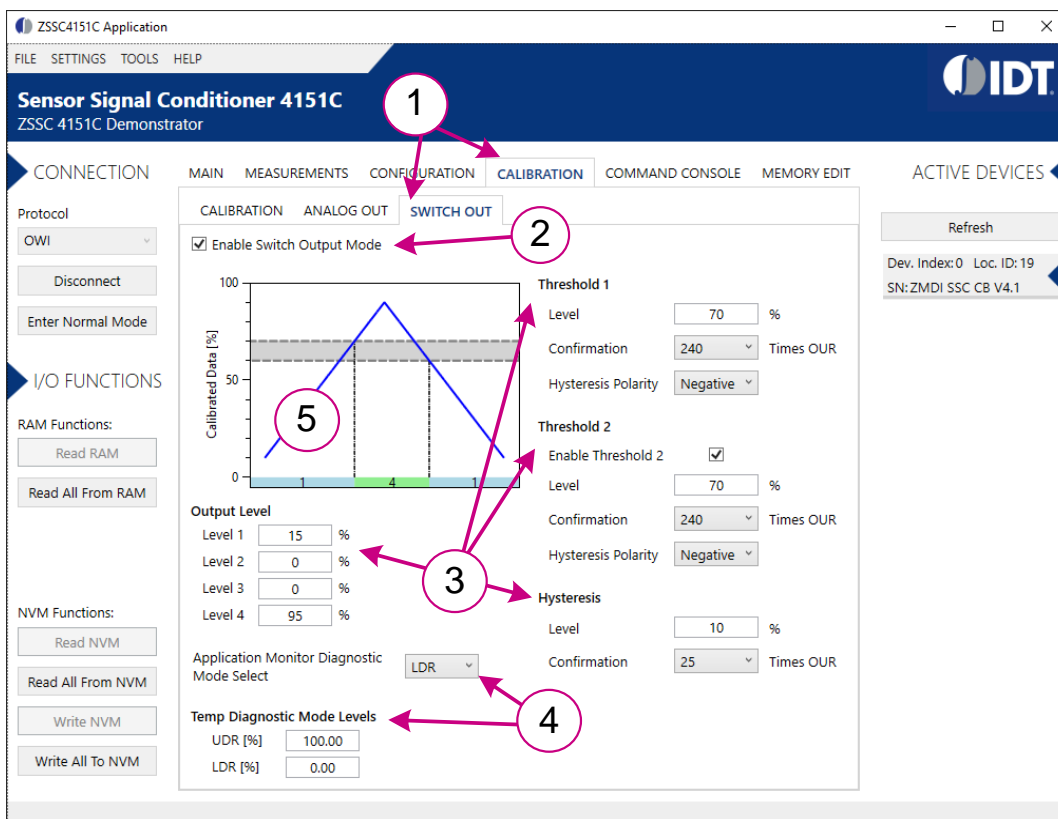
ZSSC4151C Application

FILE SETTINGS TOOLS HELP

IDT

Sensor Signal Conditioner 4151C
ZSSC 4151C Demonstrator

1

CONNECTION

MAIN MEASUREMENTS CONFIGURATION CALIBRATION COMMAND CONSOLE MEMORY EDIT

ACTIVE DEVICES

CALIBRATION ANALOG OUT SWITCH OUT

Protocol
OWI

Disconnect

Enter Normal Mode

Enable Switch Output Mode

2

Refresh

Dev. Index: 0 Loc. ID: 19
SN: ZMDI SSC CB V4.1

100
50
0
Calibrated Data [%]
5
1 4 1

Threshold 1
Level 70 %
Confirmation 240 Times OUR
Hysteresis Polarity Negative

Threshold 2
Enable Threshold 2
Level 70 %
Confirmation 240 Times OUR
Hysteresis Polarity Negative

I/O FUNCTIONS

RAM Functions:
Read RAM
Read All From RAM

Output Level
Level 1 15 %
Level 2 0 %
Level 3 0 %
Level 4 95 %

3

Hysteresis
Level 10 %
Confirmation 25 Times OUR

NVM Functions:
Read NVM
Read All From NVM
Write NVM
Write All To NVM

Application Monitor Diagnostic Mode Select LDR

4

Temp Diagnostic Mode Levels
UDR [%] 100.00
LDR [%] 0.00